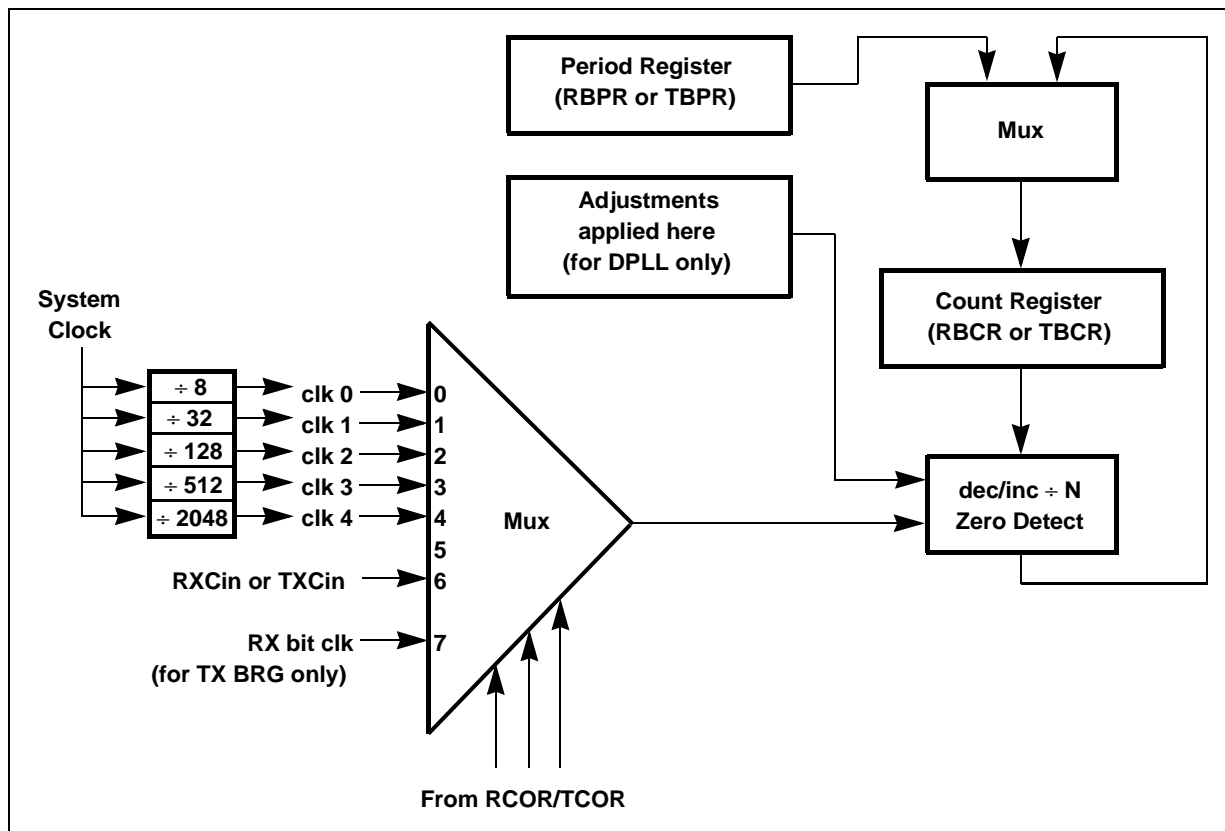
Period Register
(RBPR or TBPR)

Mux

Adjustments
applied here
(for DPLL only)

Count Register
(RBCR or TBCR)

System
Clock

÷ 8
÷ 32
÷ 128
÷ 512
÷ 2048

clk 0
clk 1
clk 2
clk 3
clk 4

0
1
2
3
4
5
6
7

Mux

RXCin or TXCin

RX bit clk
(for TX BRG only)

dec/inc ÷ N
Zero Detect

From RCOR/TCOR